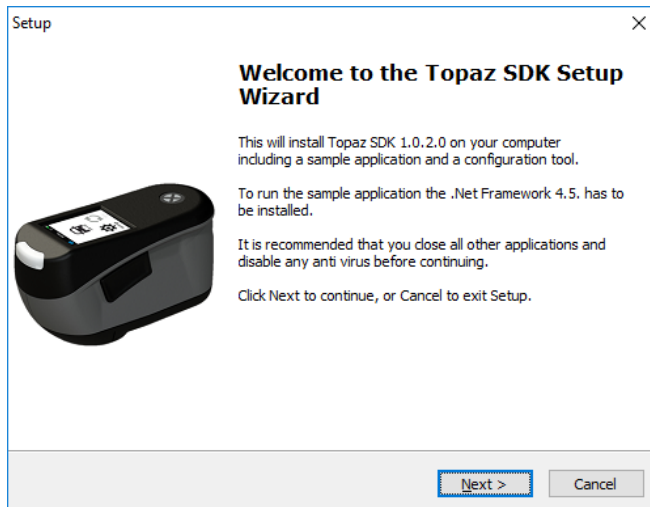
Setup

Welcome to the Topaz SDK Setup Wizard

This will install Topaz SDK 1.0.2.0 on your computer including a sample application and a configuration tool.

To run the sample application the .Net Framework 4.5. has to be installed.

It is recommended that you close all other applications and disable any anti virus before continuing.

Click Next to continue, or Cancel to exit Setup.

Next >

Cancel